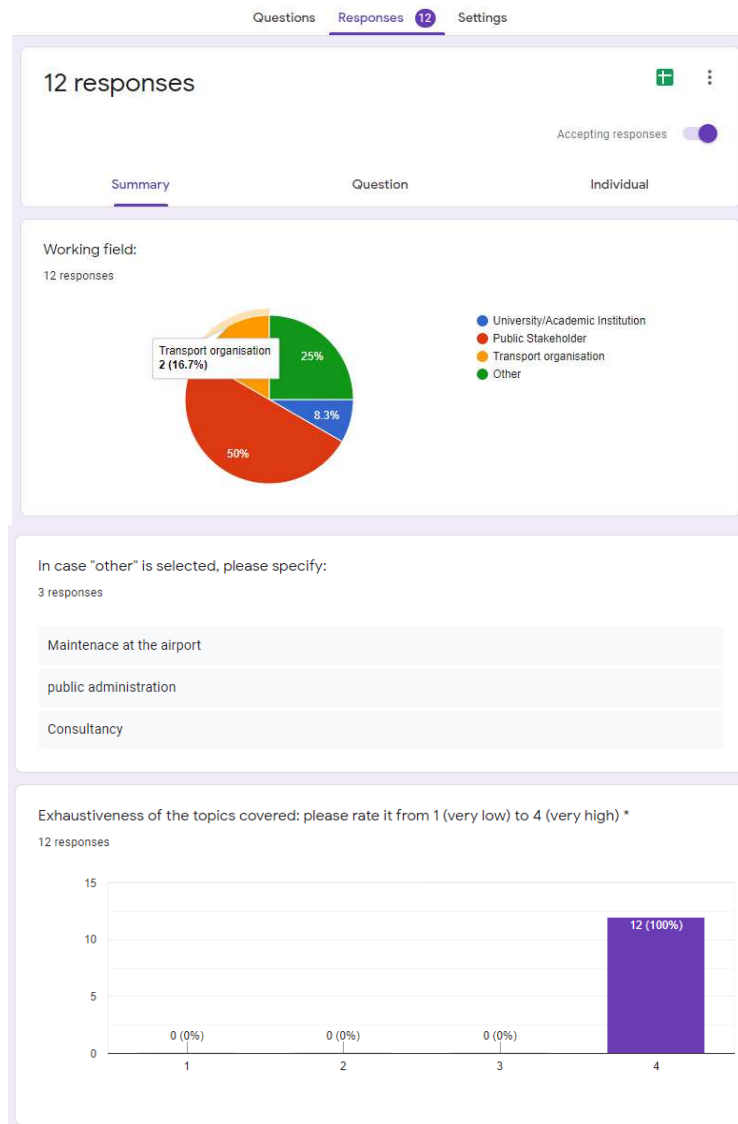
Questions Responses 12 Settings

12 responses

Accepting responses

Summary Question Individual

Working field:
12 responses

Transport organisation
2 (16.7%)

25%

8.3%

50%

University/Academic Institution
Public Stakeholder
Transport organisation
Other

In case "other" is selected, please specify:
3 responses

Maintenace at the airport

public administration

Consultancy

Exhaustiveness of the topics covered: please rate it from 1 (very low) to 4 (very high) *
12 responses

15
10
5
0

0 (0%)
0 (0%)
0 (0%)
12 (100%)

1
2
3
4